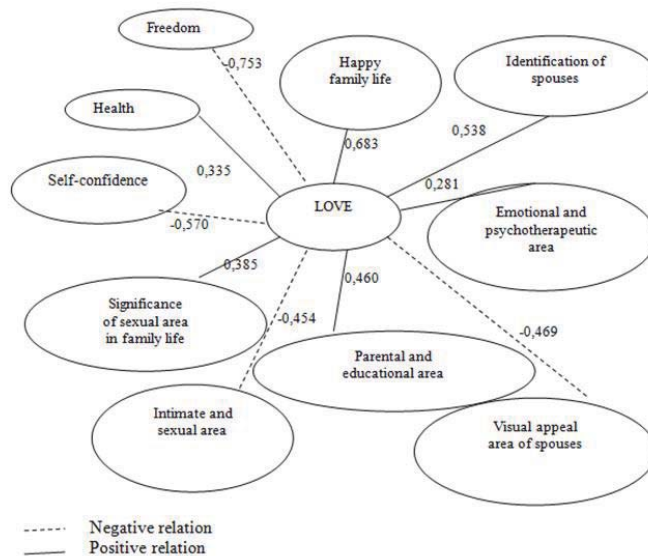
Freedom

-0,753

Happy family life

Identification of spouses

Health

0,683

0,538

0,335

0,281

Self-confidence

LOVE

-0,570

Emotional and psychotherapeutic area

0,385

0,460

Significance of sexual area in family life

-0,454

-0,469

Parental and educational area

Intimate and sexual area

Visual appeal area of spouses

Negative relation

Positive relation